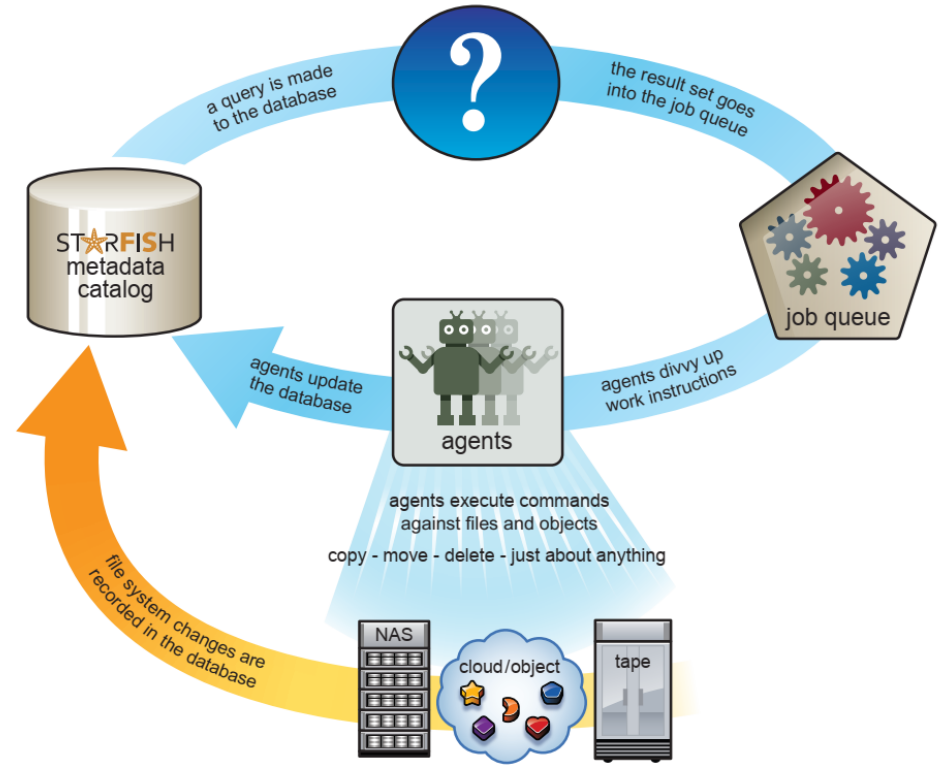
a query is made to the database

?

the result set goes into the job queue

STARFISH metadata catalog

job queue

agents update the database

agents

agents divvy up work instructions

agents execute commands against files and objects

copy - move - delete - just about anything

file system changes are recorded in the database

NAS

cloud/object

tape